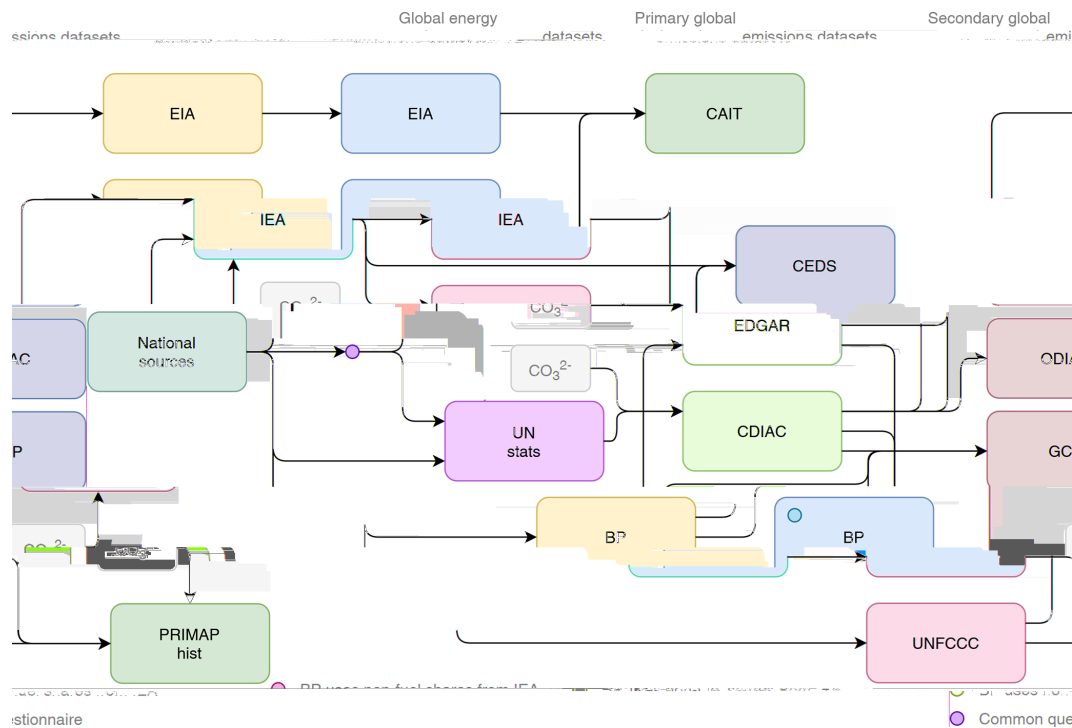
Global energy
Primary global
Secondary global
ssions datasets
datasets
emissions datasets
emi

EIA
EIA
CAIT
IEA
IEA
CEDS
$CO_3^{2-}$
$CO_3^{2-}$
AC
National sources
EDGAR
$CO_3^{2-}$
CDIA
UN stats
CDIAC
P
GC
BP
BP
PRIMAP hist
UNFCCC

BP uses non-fuel shares from IEA
stionnaire
Common que